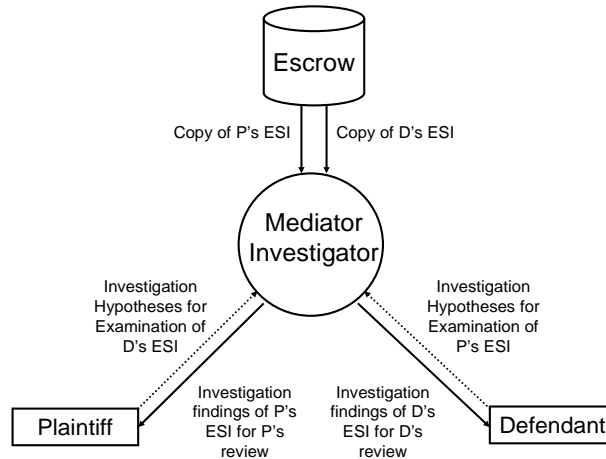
Escrow

Copy of P’s ESI

Copy of D’s ESI

Mediator Investigator

Investigation Hypotheses for Examination of D’s ESI

Investigation Hypotheses for Examination of P’s ESI

Investigation findings of P’s ESI for P’s review

Investigation findings of D’s ESI for D’s review

Plaintiff

Defendant